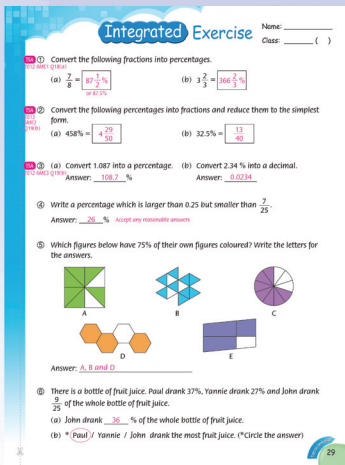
Integrated Exercise

Name: ____________
Class: ________ (   )

DS ① Convert the following fractions into percentages.
2012 MME3 Q18(a)

(a) $\frac{7}{8}$ = $87\frac{1}{2}$ %
or 87.5%

(b) $3\frac{2}{3}$ = $366\frac{2}{3}$ %

DS ② Convert the following percentages into fractions and reduce them to the simplest form.
2012 MME3 Q19(b)

(a) 458% = $4\frac{29}{50}$

(b) 32.5% = $\frac{13}{40}$

DS ③ (a) Convert 1.087 into a percentage.
2012 MME3 Q19(b)
Answer: 108.7 %

(b) Convert 2.34 % into a decimal.
Answer: 0.0234

④ Write a percentage which is larger than 0.25 but smaller than $\frac{7}{25}$.
Answer: 26 % Accept any reasonable answers

⑤ Which figures below have 75% of their own figures coloured? Write the letters for the answers.

A B C D E

Answer: A, B and D

⑥ There is a bottle of fruit juice. Paul drank 37%, Yannie drank 27% and John drank $\frac{9}{25}$ of the whole bottle of fruit juice.

(a) John drank 36 % of the whole bottle of fruit juice.

(b) * Paul / Yannie / John drank the most fruit juice. (*Circle the answer)

29